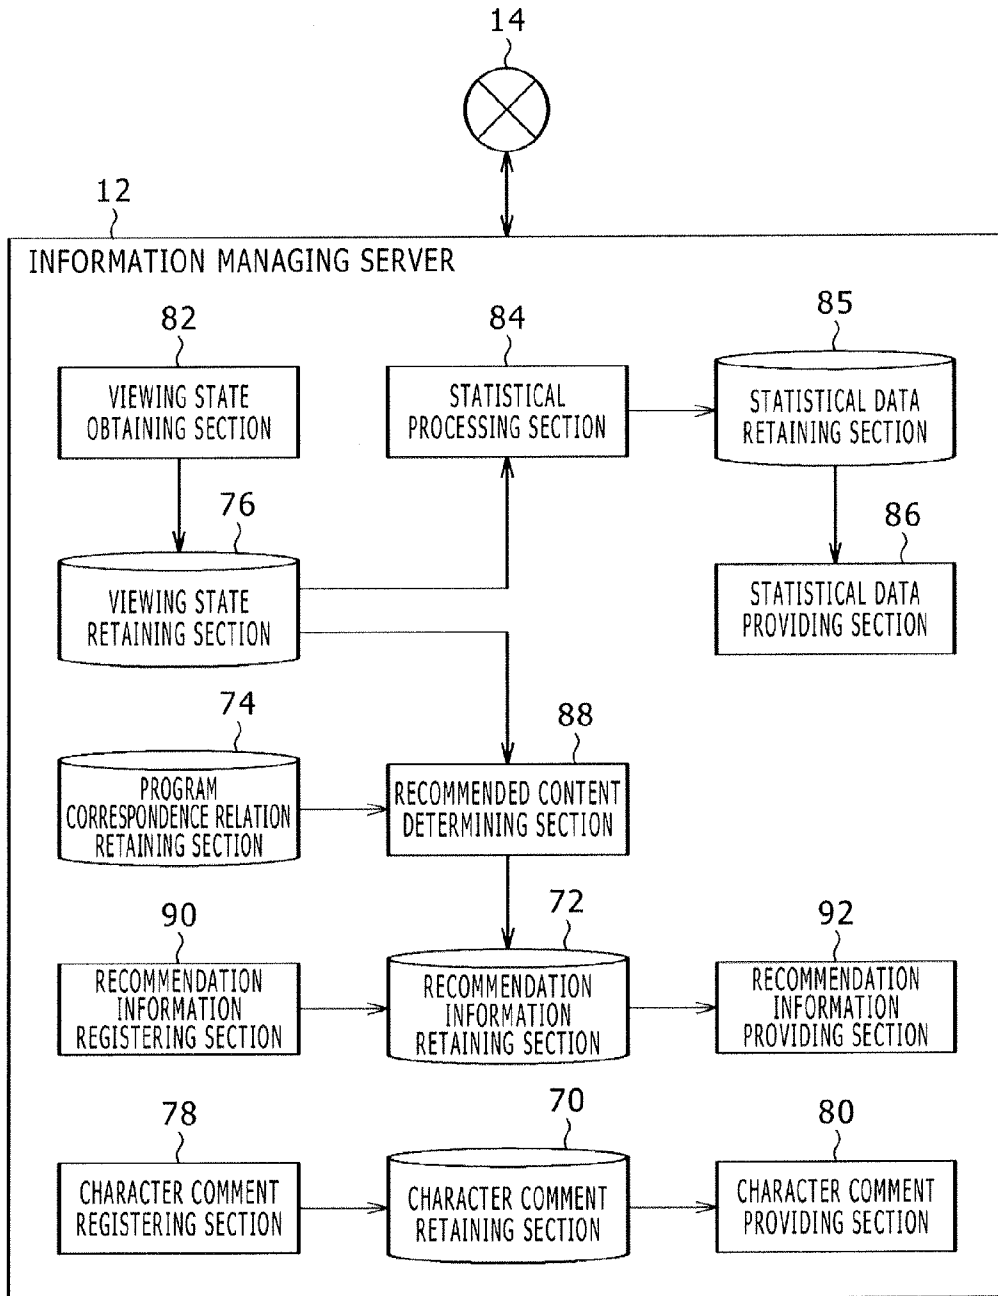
14

12

INFORMATION MANAGING SERVER

82

VIEWING STATE OBTAINING SECTION

84

STATISTICAL PROCESSING SECTION

85

STATISTICAL DATA RETAINING SECTION

76

VIEWING STATE RETAINING SECTION

86

STATISTICAL DATA PROVIDING SECTION

74

PROGRAM CORRESPONDENCE RELATION RETAINING SECTION

88

RECOMMENDED CONTENT DETERMINING SECTION

90

RECOMMENDATION INFORMATION REGISTERING SECTION

72

RECOMMENDATION INFORMATION RETAINING SECTION

92

RECOMMENDATION INFORMATION PROVIDING SECTION

78

CHARACTER COMMENT REGISTERING SECTION

70

CHARACTER COMMENT RETAINING SECTION

80

CHARACTER COMMENT PROVIDING SECTION